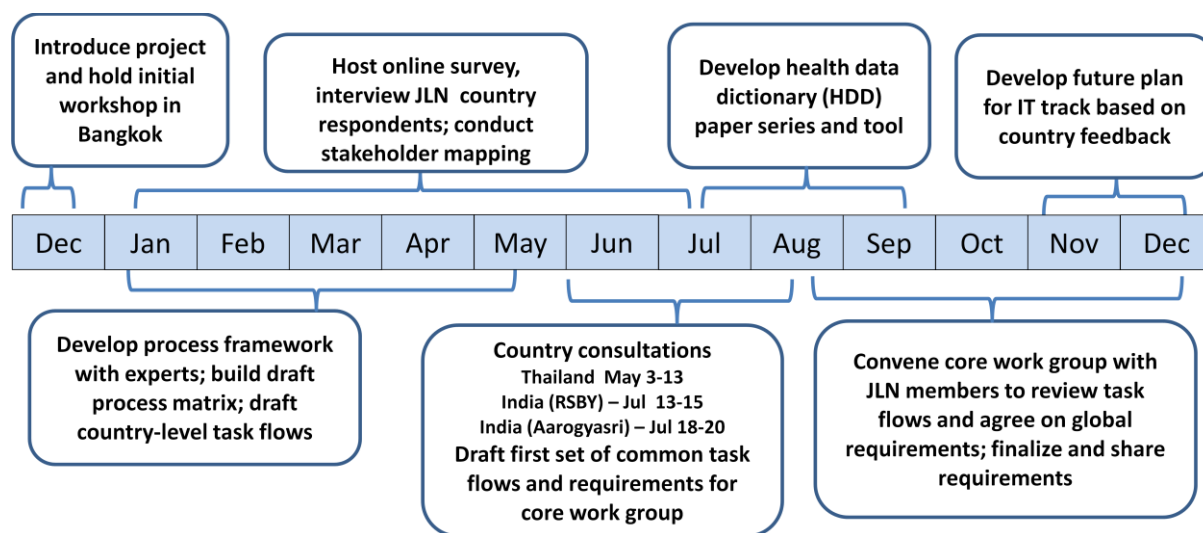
Introduce project and hold initial workshop in Bangkok

Host online survey, interview JLN country respondents; conduct stakeholder mapping

Develop health data dictionary (HDD) paper series and tool

Develop future plan for IT track based on country feedback

| Dec | Jan | Feb | Mar | Apr | May | Jun | Jul | Aug | Sep | Oct | Nov | Dec |
|---|---|---|---|---|---|---|---|---|---|---|---|---|

Develop process framework with experts; build draft process matrix; draft country-level task flows

Country consultations
Thailand May 3-13
India (RSBY) – Jul 13-15
India (Aarogyasri) – Jul 18-20
Draft first set of common task flows and requirements for core work group

Convene core work group with JLN members to review task flows and agree on global requirements; finalize and share requirements